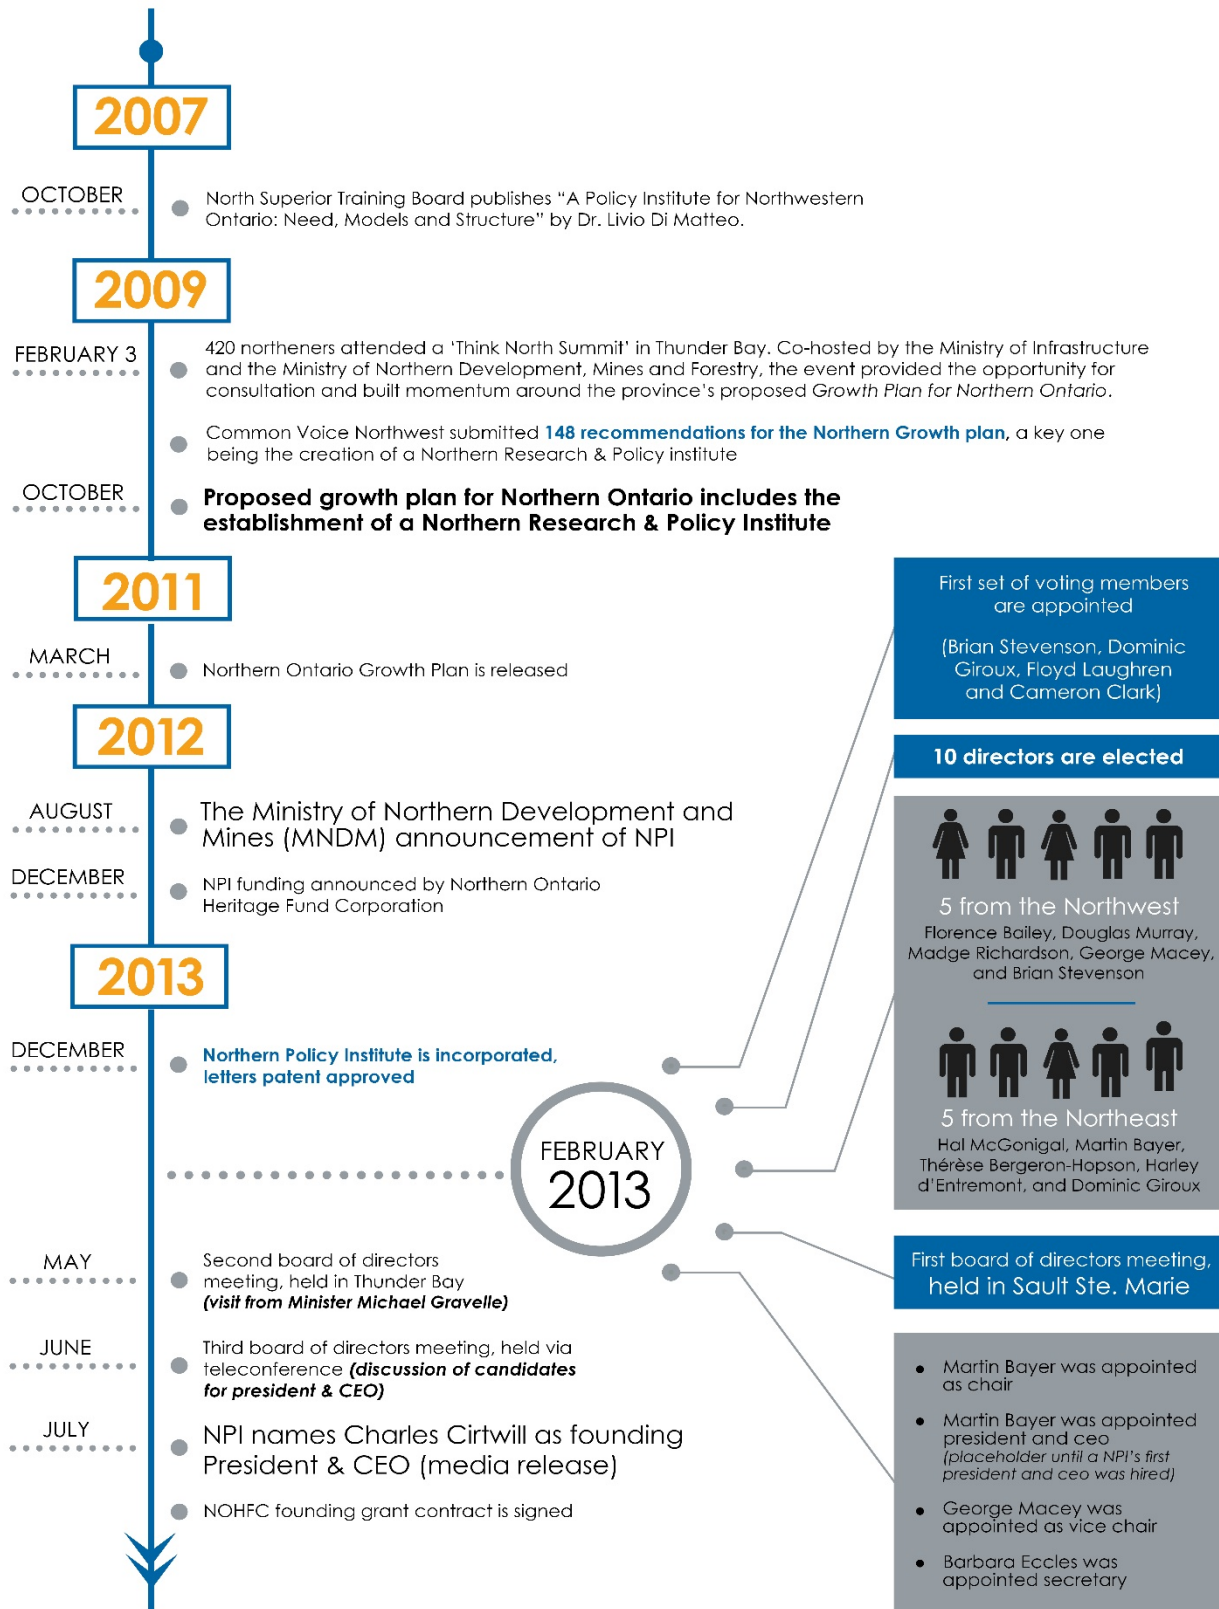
2007

OCTOBER

North Superior Training Board publishes “A Policy Institute for Northwestern Ontario: Need, Models and Structure” by Dr. Livio Di Matteo.

2009

FEBRUARY 3

420 northeners attended a ‘Think North Summit’ in Thunder Bay. Co-hosted by the Ministry of Infrastructure and the Ministry of Northern Development, Mines and Forestry, the event provided the opportunity for consultation and built momentum around the province’s proposed *Growth Plan for Northern Ontario*.

Common Voice Northwest submitted **148 recommendations for the Northern Growth plan**, a key one being the creation of a Northern Research & Policy institute

OCTOBER

**Proposed growth plan for Northern Ontario includes the establishment of a Northern Research & Policy Institute**

2011

MARCH

Northern Ontario Growth Plan is released

2012

AUGUST

The Ministry of Northern Development and Mines (MNDM) announcement of NPI

DECEMBER

NPI funding announced by Northern Ontario Heritage Fund Corporation

2013

DECEMBER

**Northern Policy Institute is incorporated, letters patent approved**

FEBRUARY 2013

MAY

Second board of directors meeting, held in Thunder Bay ***(visit from Minister Michael Gravelle)***

JUNE

Third board of directors meeting, held via teleconference ***(discussion of candidates for president & CEO)***

JULY

NPI names Charles Cirtwill as founding President & CEO (media release)

NOHFC founding grant contract is signed

First set of voting members are appointed

(Brian Stevenson, Dominic Giroux, Floyd Laughren and Cameron Clark)

**10 directors are elected**

5 from the Northwest
Florence Bailey, Douglas Murray, Madge Richardson, George Macey, and Brian Stevenson

5 from the Northeast
Hal McGonigal, Martin Bayer, Thérèse Bergeron-Hopson, Harley d'Entremont, and Dominic Giroux

First board of directors meeting, held in Sault Ste. Marie

• Martin Bayer was appointed as chair
• Martin Bayer was appointed president and ceo *(placeholder until a NPI’s first president and ceo was hired)*
• George Macey was appointed as vice chair
• Barbara Eccles was appointed secretary